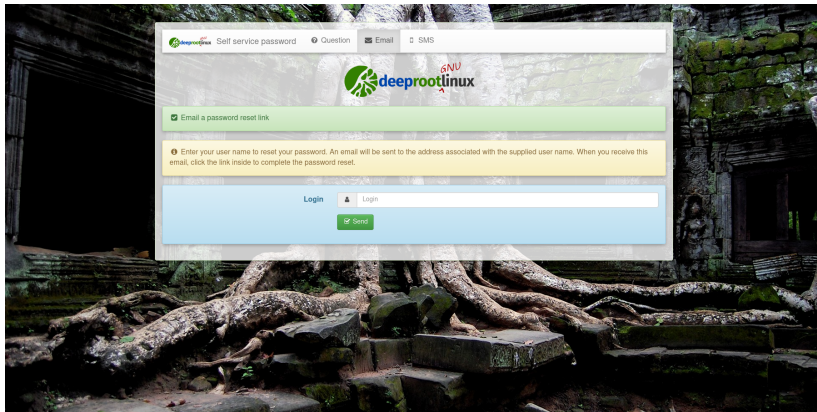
deeprootlinux Self service password Question Email SMS

GNU
deeprootlinux

Email a password reset link

Enter your user name to reset your password. An email will be sent to the address associated with the supplied user name. When you receive this email, click the link inside to complete the password reset.

Login Login

Send